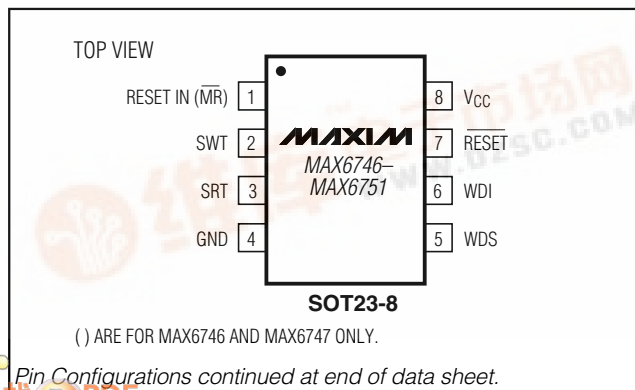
TOP VIEW

RESET IN ($\overline{MR}$) 1

SWT 2

SRT 3

GND 4

8 $V_{CC}$

7 $\overline{RESET}$

6 WDI

5 WDS

MAXIM

MAX6746–MAX6751

SOT23-8

( ) ARE FOR MAX6746 AND MAX6747 ONLY.

Pin Configurations continued at end of data sheet.